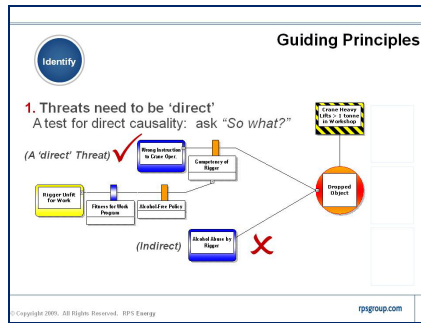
Identify

Guiding Principles

1. Threats need to be 'direct'
A test for direct causality: ask "So what?"

(A 'direct' Threat)

Wrong Instruction to Crane Oper.

Competency of Rigger

Crane Heavy Lifts > 1 tonne in Workshop

Rigger Unfit for Work

Fitness for Work Program

Alcohol-Free Policy

Dropped Object

(Indirect)

Alcohol Abuse by Rigger

© Copyright 2009. All Rights Reserved. RPS Energy

rpsgroup.com